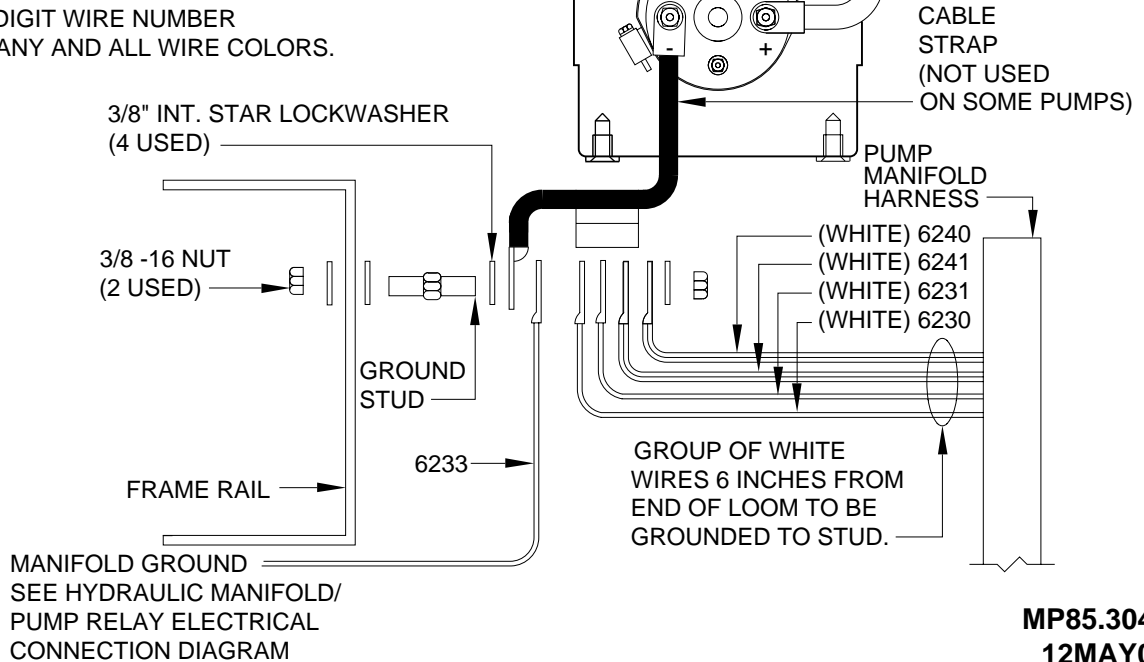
DIGIT WIRE NUMBER
ANY AND ALL WIRE COLORS.

-
+

CABLE STRAP (NOT USED ON SOME PUMPS)

3/8" INT. STAR LOCKWASHER (4 USED)

PUMP MANIFOLD HARNESS

3/8 -16 NUT (2 USED)

(WHITE) 6240
(WHITE) 6241
(WHITE) 6231
(WHITE) 6230

GROUND STUD

6233

GROUP OF WHITE WIRES 6 INCHES FROM END OF LOOM TO BE GROUNDED TO STUD.

FRAME RAIL

MANIFOLD GROUND SEE HYDRAULIC MANIFOLD/ PUMP RELAY ELECTRICAL CONNECTION DIAGRAM

MP85.304
12MAY0